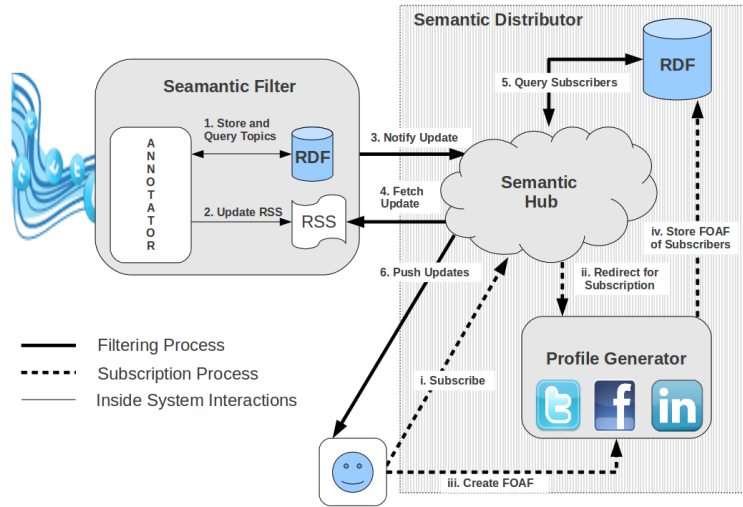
Semantic Distributor

RDF

5. Query Subscribers

Seamantic Filter

1. Store and Query Topics

A N N O T A T O R

RDF

3. Notify Update

Semantic Hub

4. Fetch Update

2. Update RSS

RSS

iv. Store FOAF of Subscribers

6. Push Updates

ii. Redirect for Subscription

Profile Generator

Filtering Process

Subscription Process

Inside System Interactions

i. Subscribe

iii. Create FOAF